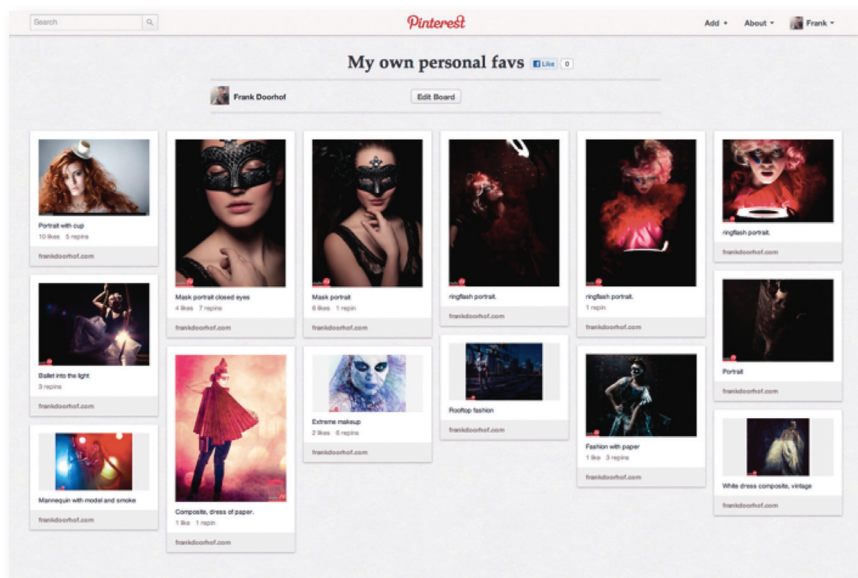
Search

Pinterest

Add ▾ About ▾ Frank ▾

My own personal favs Like 0

Frank Doorhof Edit Board

Portrait with cup
10 likes 5 repins
frankdoorhof.com

Ballet into the light
3 repins
frankdoorhof.com

Mannequin with model and smoke
frankdoorhof.com

Mask portrait closed eyes
4 likes 7 repins
frankdoorhof.com

Composite, dress of paper.
1 like 1 repin
frankdoorhof.com

Mask portrait
6 likes 1 repin
frankdoorhof.com

Extreme makeup
2 likes 6 repins
frankdoorhof.com

ringflash portrait.
frankdoorhof.com

Rooftop fashion
frankdoorhof.com

ringflash portrait.
1 repin
frankdoorhof.com

Fashion with paper
1 like 3 repins
frankdoorhof.com

ringflash portrait.
frankdoorhof.com

Portrait
frankdoorhof.com

White dress composite, vintage
frankdoorhof.com